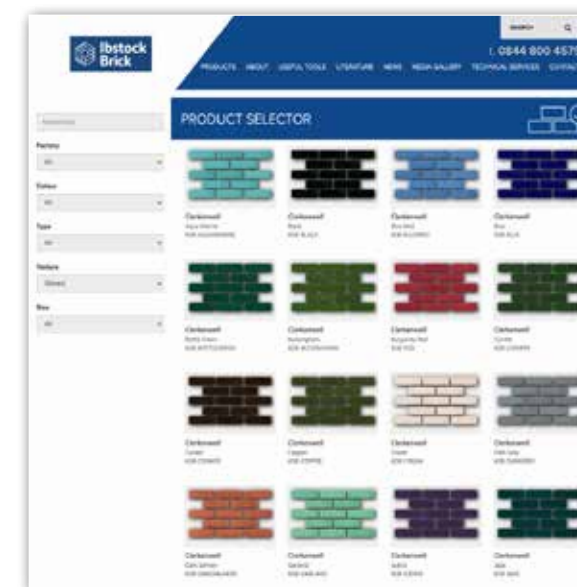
Ibstock Brick

SEARCH

t. 0844 800 457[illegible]

PRODUCTS ABOUT USEFUL TOOLS LITERATURE NEWS MEDIA GALLERY TECHNICAL SERVICES CONTAC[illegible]

PRODUCT SELECTOR

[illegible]

Factory
All

Colour
All

Type
All

Texture
Glazed

Size
All

Clerkenwell
Aqua Marine
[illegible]

Clerkenwell
Black
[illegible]

Clerkenwell
Blue Mist
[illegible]

Clerkenwell
Blue
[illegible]

Clerkenwell
Bottle Green
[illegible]

Clerkenwell
Buckingham
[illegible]

Clerkenwell
Burgundy Red
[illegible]

Clerkenwell
Conifer
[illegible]

Clerkenwell
Corbel
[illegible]

Clerkenwell
Copper
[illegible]

Clerkenwell
Cream
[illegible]

Clerkenwell
Dark Grey
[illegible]

Clerkenwell
Dark Salmon
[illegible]

Clerkenwell
Garland
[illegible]

Clerkenwell
Indigo
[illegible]

Clerkenwell
Jade
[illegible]